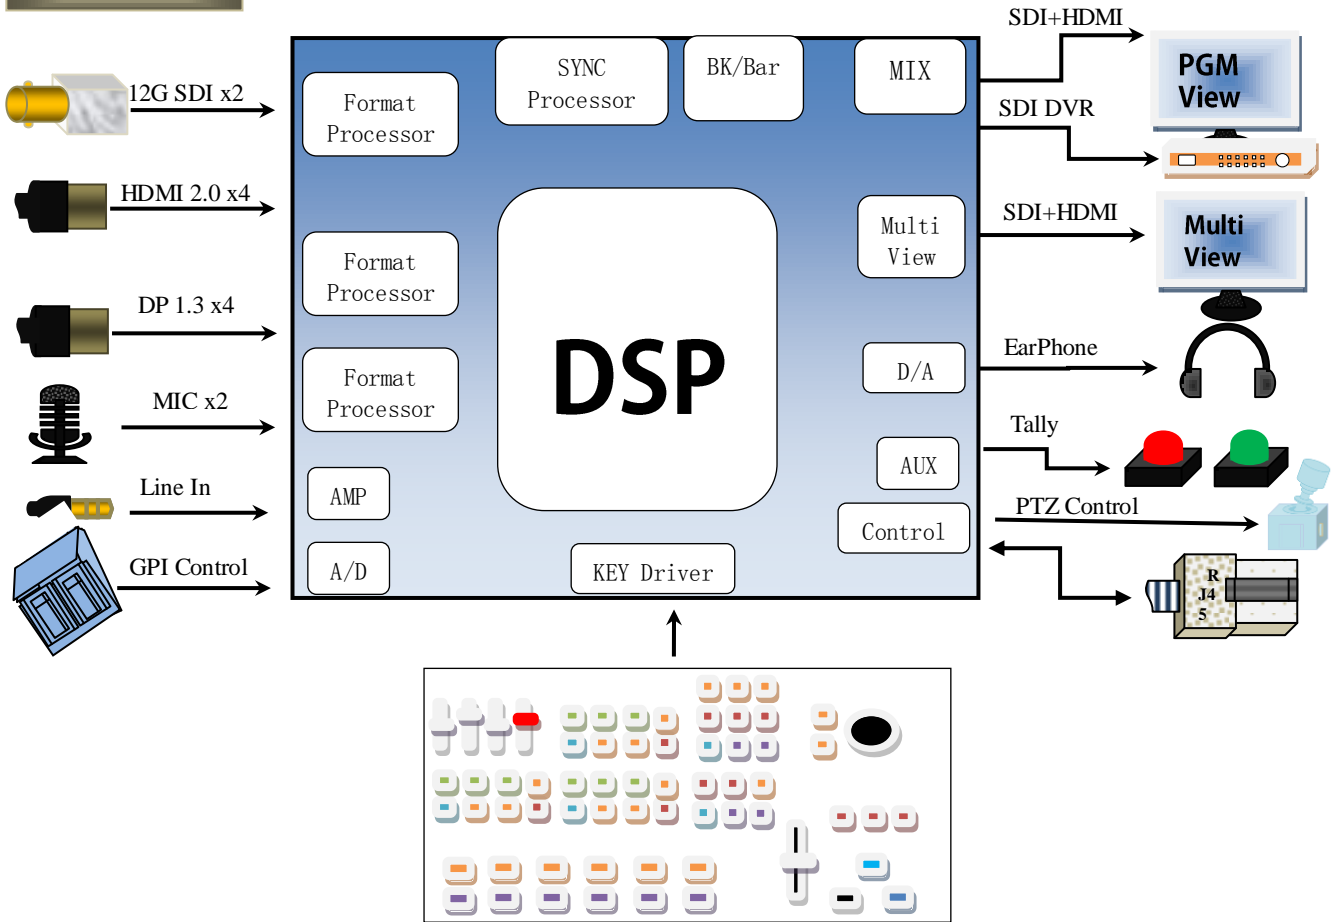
12G SDI x2

HDMI 2.0 x4

DP 1.3 x4

MIC x2

Line In

GPI Control

Format Processor

Format Processor

Format Processor

AMP

A/D

SYNC Processor

BK/Bar

MIX

DSP

Multi View

D/A

AUX

Control

KEY Driver

SDI+HDMI

PGM View

SDI DVR

SDI+HDMI

Multi View

EarPhone

Tally

PTZ Control

R J4 5